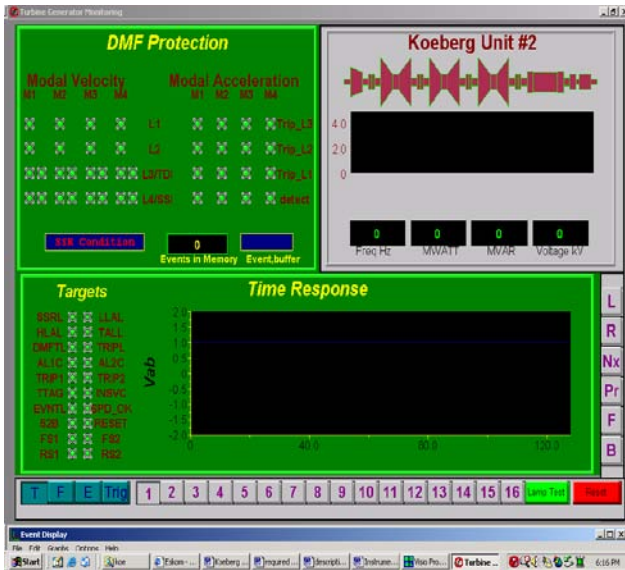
Turbine Generator Monitoring

DMF Protection

Modal Velocity
M1 M2 M3 M4

Modal Acceleration
M1 M2 M3 M4

L1 Trip_L3
L2 Trip_L2
L3/TDI Trip_L1
L4/SSI detect

SSR Condition

0
Events in Memory

Event buffer

Koeberg Unit #2

4.0
2.0
0

0 Freq Hz
0 MWATT
0 MVAR
0 Voltage kV

Targets

SSRL LLAL
HLAL TALL
DMFTL TRIPL
AL1C AL2C
TRIP1 TRIP2
TTAG INSVC
EVNTL SPD_OK
52B RESET
FS1 FS2
RS1 RS2

Time Response

Vab

2.0
1.5
1.0
0.5
0.0
-0.5
-1.0
-1.5
-2.0

0
40.0
80.0
120.0

L
R
Nx
Pr
F
B

T F E Trig 1 2 3 4 5 6 7 8 9 10 11 12 13 14 15 16 Lamp Test Reset

Event Display
File Edit Graphs Options Help

Start Eskom - ... Koeberg ... required ... descripti... Instrume... Visio Pro... Turbine ... 6:16 PM